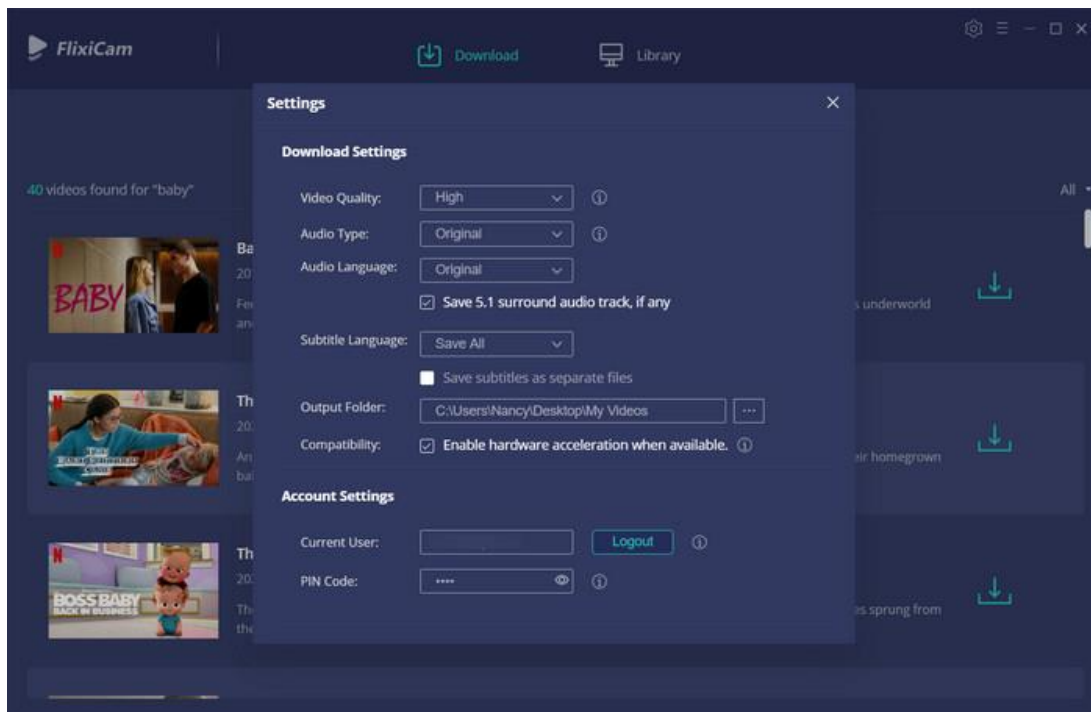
FlixiCam

Download

Library

40 videos found for "baby"

All

BABY

Ba
20
Fe
an

s underworld

Th
20
An
ba

eir homegrown

BOSS BABY BACK IN BUSINESS

Th
20
Th
the

es sprung from

Settings

Download Settings

Video Quality: High

Audio Type: Original

Audio Language: Original

Save 5.1 surround audio track, if any

Subtitle Language: Save All

Save subtitles as separate files

Output Folder: C:\Users\Nancy\Desktop\My Videos ···

Compatibility: Enable hardware acceleration when available.

Account Settings

Current User: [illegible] Logout

PIN Code: ····